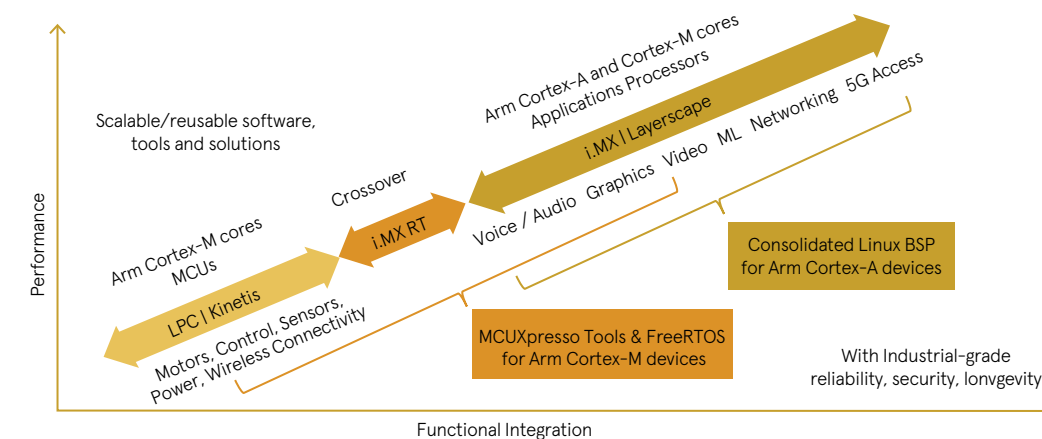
Performance

Scalable/reusable software, tools and solutions

Arm Cortex-A and Cortex-M cores
Applications Processors

i.MX | Layerscape

Voice / Audio Graphics Video ML Networking 5G Access

Crossover

i.MX RT

Arm Cortex-M cores
MCUs

LPC | Kinetis

Motors, Control, Sensors, Power, Wireless Connectivity

Consolidated Linux BSP for Arm Cortex-A devices

MCUXpresso Tools & FreeRTOS for Arm Cortex-M devices

With Industrial-grade reliability, security, lonvgevity

Functional Integration